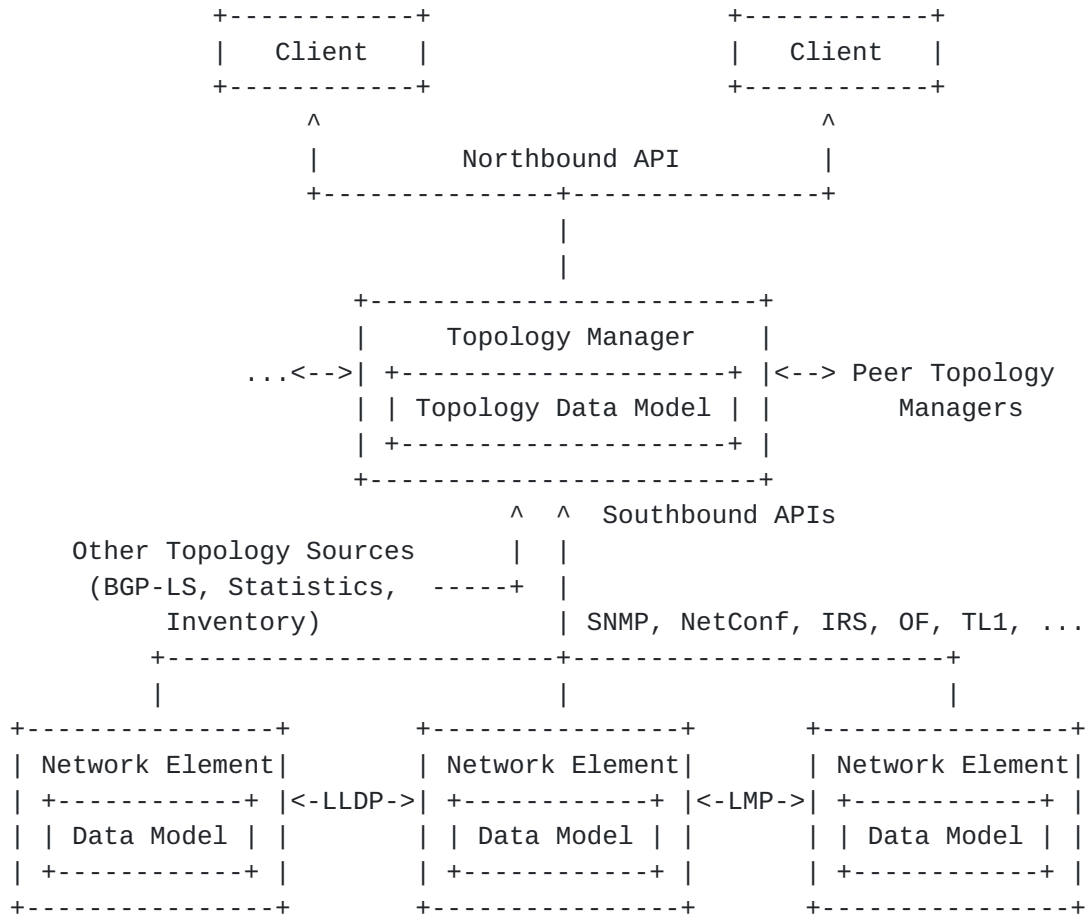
Client

Client

Northbound API

Topology Manager

...<-->

<--> Peer Topology Managers

Topology Data Model

Southbound APIs

Other Topology Sources (BGP-LS, Statistics, Inventory)

SNMP, NetConf, IRS, OF, TL1, ...

Network Element

Data Model

<-LLDP->

Network Element

Data Model

<-LMP->

Network Element

Data Model